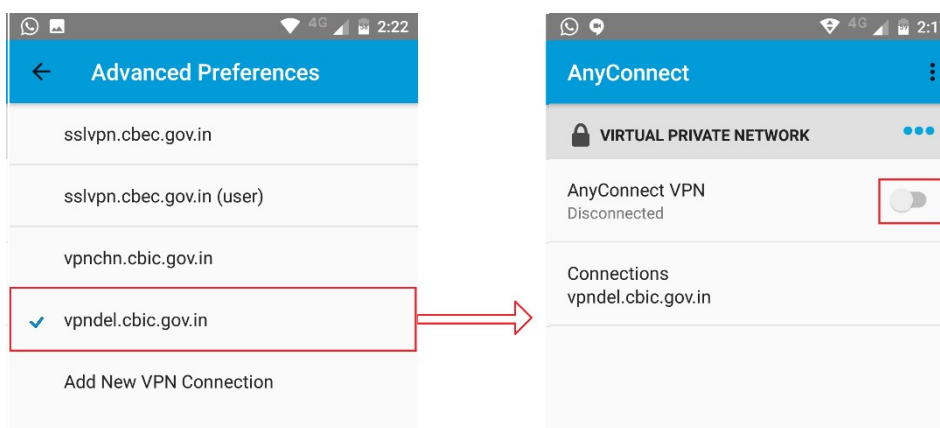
4G 2:22

Advanced Preferences

sslvpn.cbec.gov.in

sslvpn.cbec.gov.in (user)

vpnchn.cbic.gov.in

vpndel.cbic.gov.in

Add New VPN Connection

4G 2:1

AnyConnect

VIRTUAL PRIVATE NETWORK

AnyConnect VPN
Disconnected

Connections
vpndel.cbic.gov.in